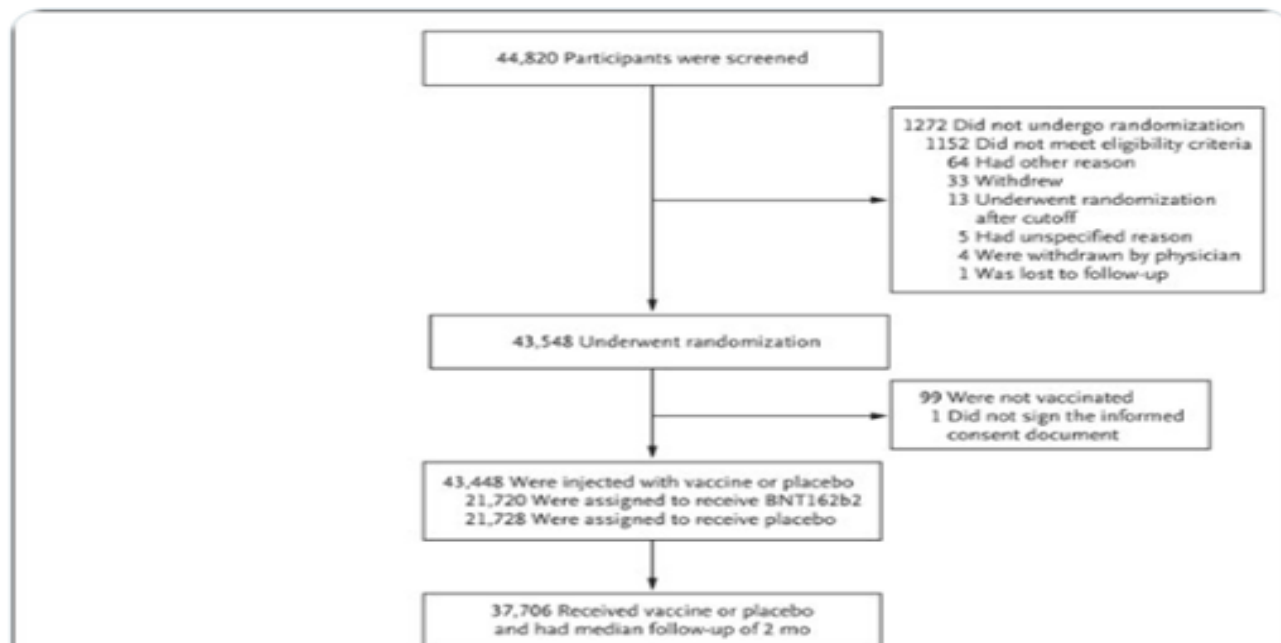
44,820 Participants were screened

1272 Did not undergo randomization
1152 Did not meet eligibility criteria
64 Had other reason
33 Withdrew
13 Underwent randomization after cutoff
5 Had unspecified reason
4 Were withdrawn by physician
1 Was lost to follow-up

43,548 Underwent randomization

99 Were not vaccinated
1 Did not sign the informed consent document

43,448 Were injected with vaccine or placebo
21,720 Were assigned to receive BNT162b2
21,728 Were assigned to receive placebo

37,706 Received vaccine or placebo and had median follow-up of 2 mo